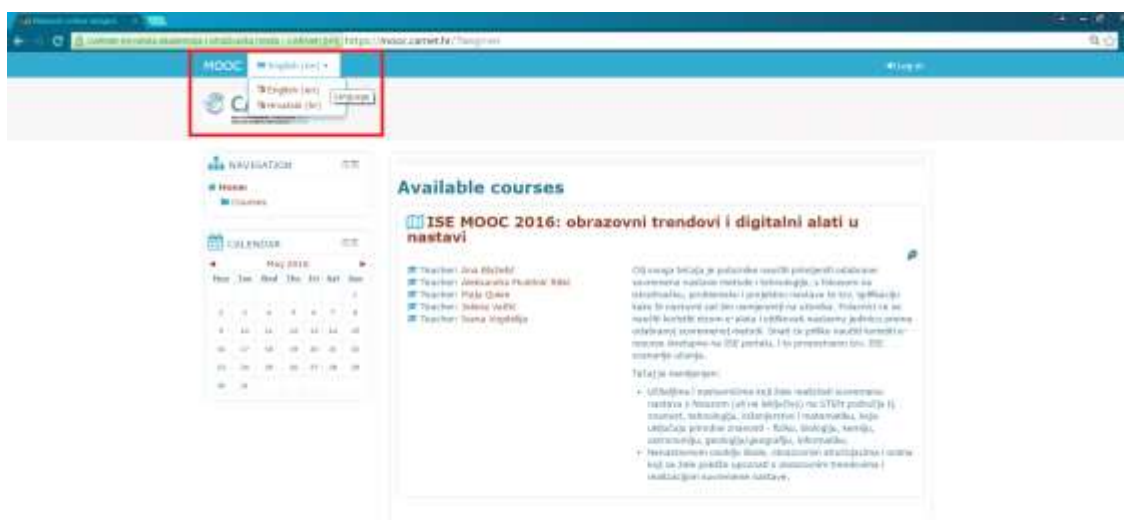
https://mooc.carnet.hr/?lang=en

MOOC English (en)

English (en)
Hrvatski (hr)
Language

Log in

NAVIGATION
Home
Courses

CALENDAR
May 2016
Mon Tue Wed Thu Fri Sat Sun

Available courses

ISE MOOC 2016: obrazovni trendovi i digitalni alati u nastavi

Teacher: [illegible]
Teacher: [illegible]
Teacher: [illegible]
Teacher: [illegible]
Teacher: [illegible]

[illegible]